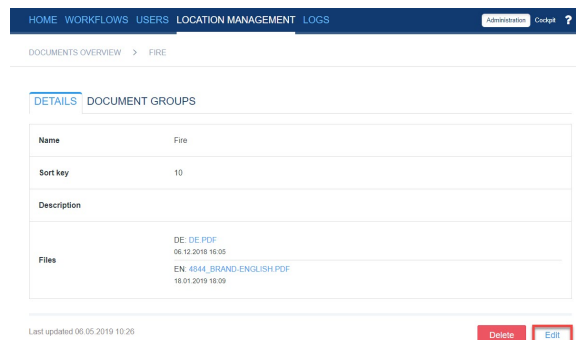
HOME WORKFLOWS USERS LOCATION MANAGEMENT LOGS

Administration Cockpit ?

DOCUMENTS OVERVIEW > FIRE

DETAILS DOCUMENT GROUPS

| Name | Fire |
|---|---|
| Sort key | 10 |
| Description | |
| Files | DE: DE.PDF 06.12.2018 16:05 EN: 4844_BRAND-ENGLISH.PDF 18.01.2019 18:09 |

Last updated 06.05.2019 10:26

Delete Edit